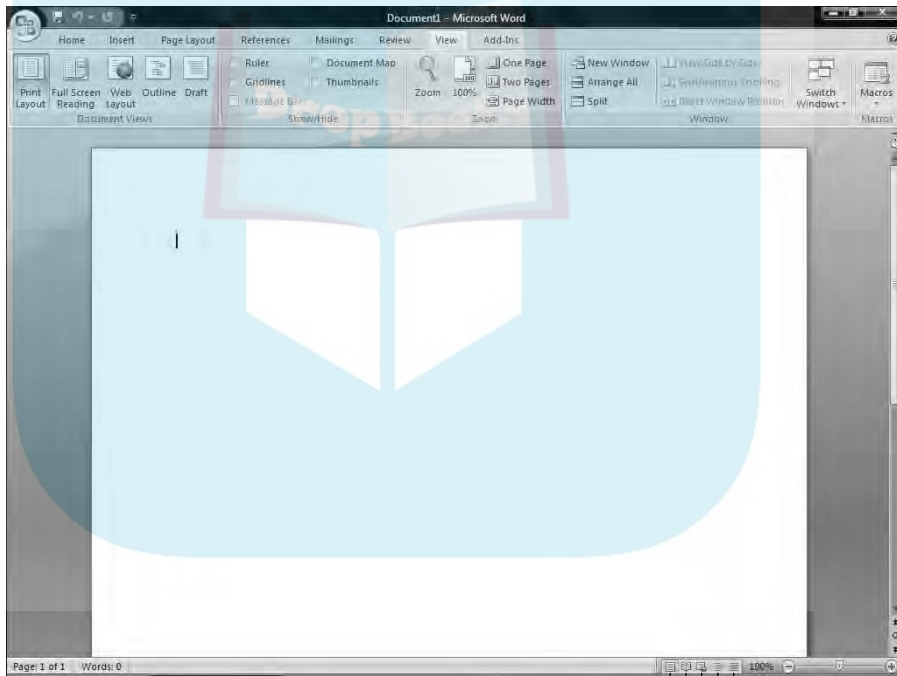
Document1 - Microsoft Word

Home Insert Page Layout References Mailings Review View Add-Ins

Print Layout Full Screen Reading Web Layout Outline Draft
Document Views

Ruler Gridlines Message Bar Document Map Thumbnails
Show/Hide

Zoom 100% One Page Two Pages Page Width
Zoom

New Window Arrange All Split View Side by Side Synchronous Scrolling Reset Window Position Switch Windows
Window

Macros
Macros

Page: 1 of 1 Words: 0 100%